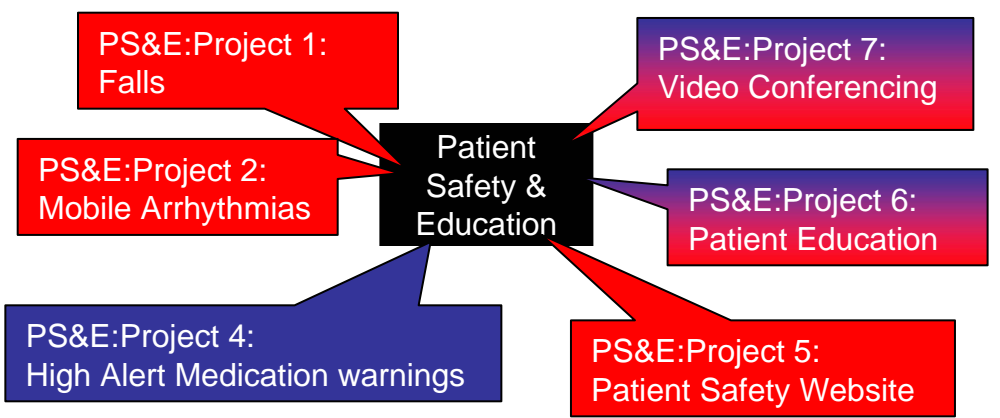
PS&E:Project 1:
Falls

PS&E:Project 7:
Video Conferencing

PS&E:Project 2:
Mobile Arrhythmias

Patient Safety & Education

PS&E:Project 6:
Patient Education

PS&E:Project 4:
High Alert Medication warnings

PS&E:Project 5:
Patient Safety Website